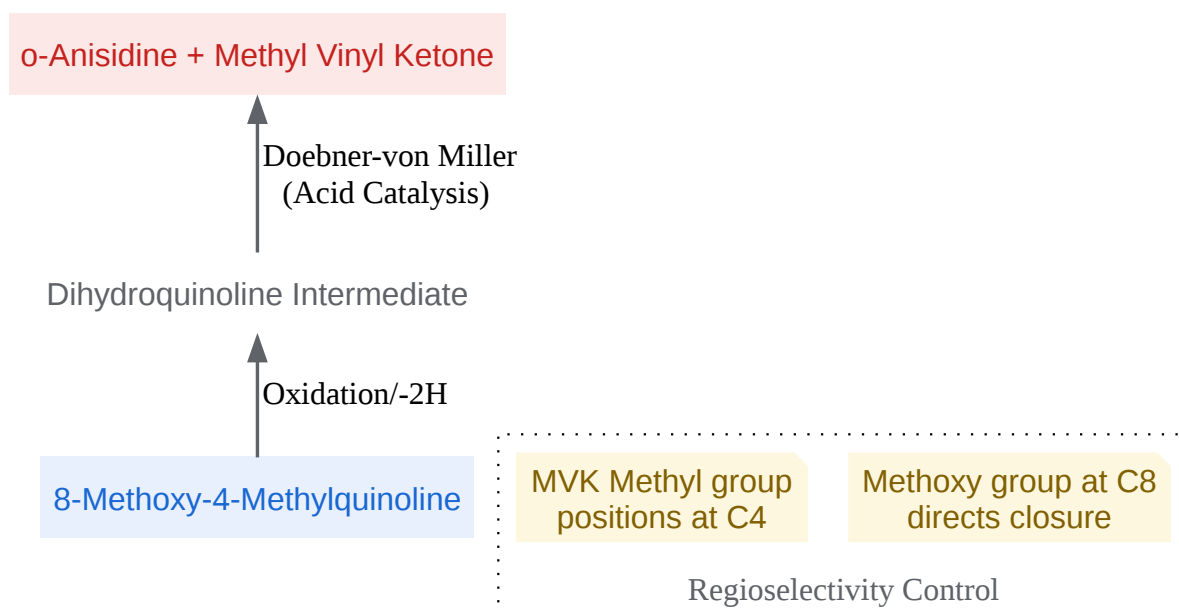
o-Anisidine + Methyl Vinyl Ketone

Doebner-von Miller
(Acid Catalysis)

Dihydroquinoline Intermediate

Oxidation/-2H

8-Methoxy-4-Methylquinoline

MVK Methyl group positions at C4

Methoxy group at C8 directs closure

Regioselectivity Control